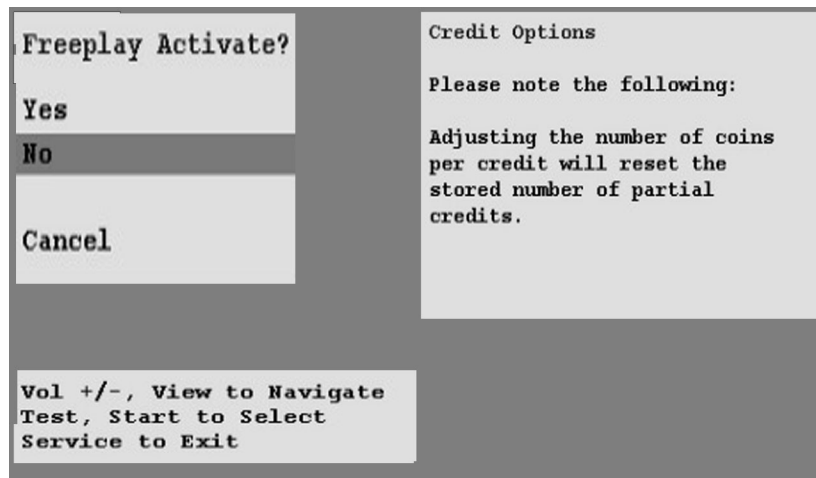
Freeplay Activate?

Yes

No

Cancel

Credit Options

Please note the following:

Adjusting the number of coins per credit will reset the stored number of partial credits.

Vol +/-, View to Navigate
Test, Start to Select
Service to Exit